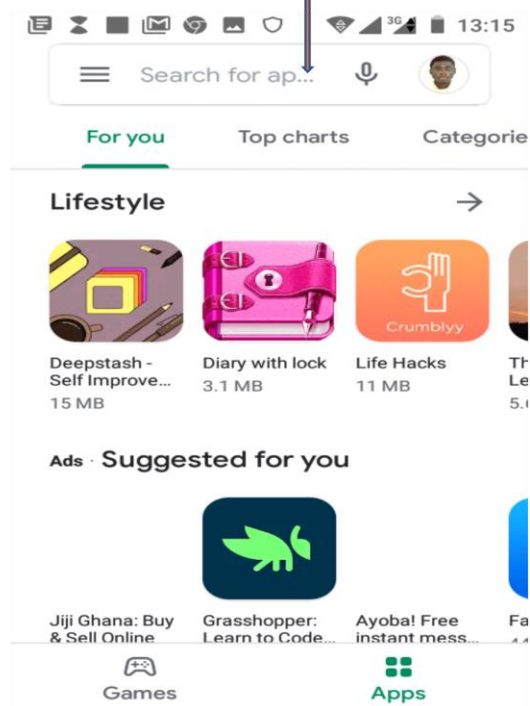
3G 13:15

Search for ap...

For you Top charts Categorie

Lifestyle

Crumblyy

Deepstash - Self Improve... 15 MB

Diary with lock 3.1 MB

Life Hacks 11 MB

Th Le 5.

Ads · Suggested for you

Jiji Ghana: Buy & Sell Online

Grasshopper: Learn to Code...

Ayoba! Free instant mess...

Fa

Games

Apps